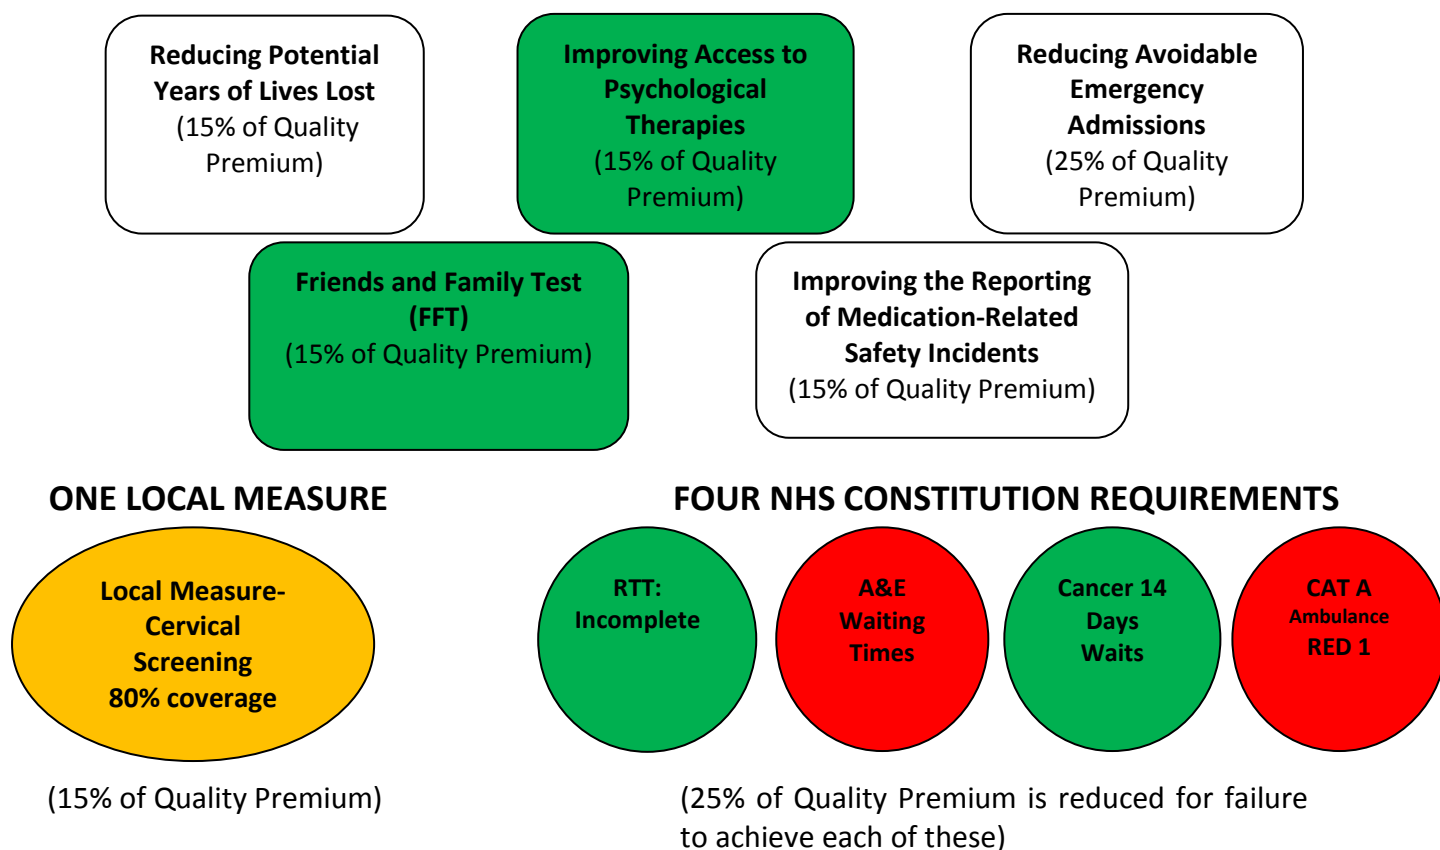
Reducing Potential Years of Lives Lost
(15% of Quality Premium)

Improving Access to Psychological Therapies
(15% of Quality Premium)

Reducing Avoidable Emergency Admissions
(25% of Quality Premium)

Friends and Family Test (FFT)
(15% of Quality Premium)

Improving the Reporting of Medication-Related Safety Incidents
(15% of Quality Premium)

ONE LOCAL MEASURE

Local Measure- Cervical Screening 80% coverage

(15% of Quality Premium)

FOUR NHS CONSTITUTION REQUIREMENTS

RTT: Incomplete

A&E Waiting Times

Cancer 14 Days Waits

CAT A Ambulance RED 1

(25% of Quality Premium is reduced for failure to achieve each of these)